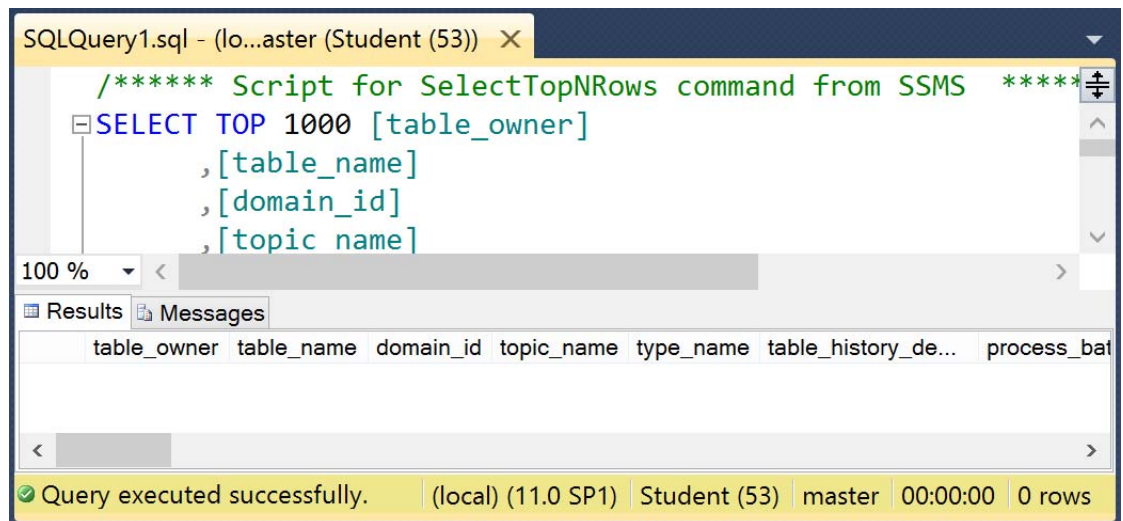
SQLQuery1.sql - (lo...aster (Student (53))

/****** Script for SelectTopNRows command from SSMS *****
SELECT TOP 1000 [table_owner]
,[table_name]
,[domain_id]
,[topic_name]

100 %

Results Messages

| table_owner | table_name | domain_id | topic_name | type_name | table_history_de... | process_bat |
|---|---|---|---|---|---|---|

Query executed successfully. (local) (11.0 SP1) Student (53) master 00:00:00 0 rows